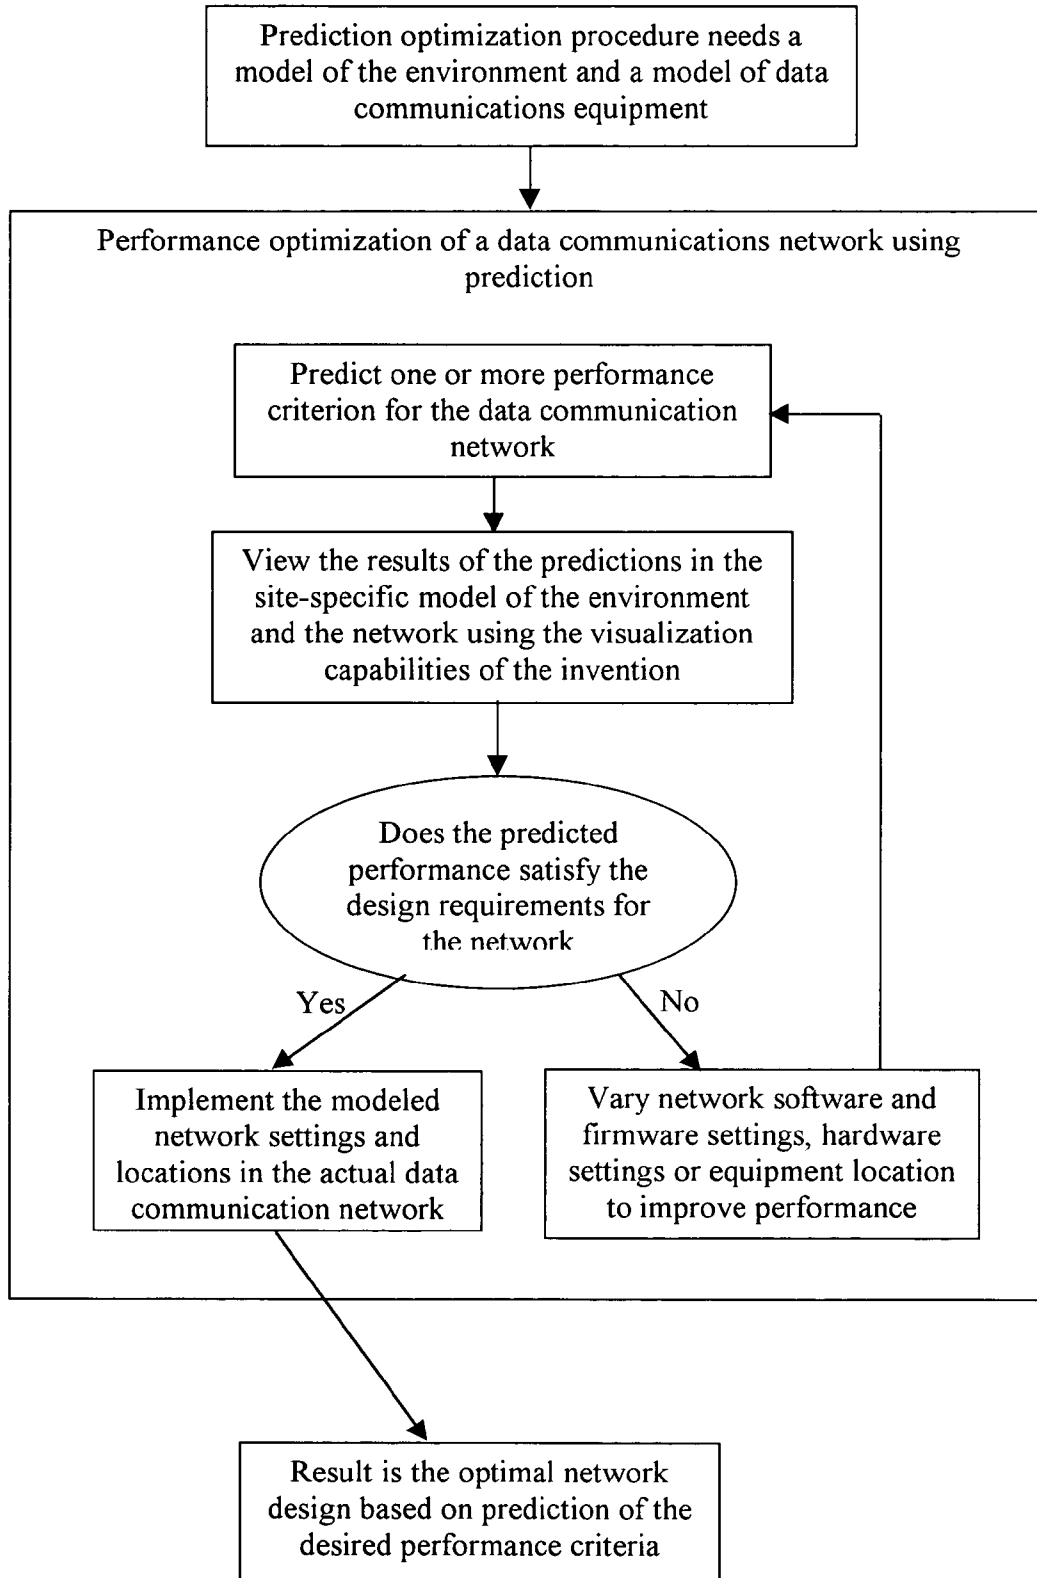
Prediction optimization procedure needs a model of the environment and a model of data communications equipment

Performance optimization of a data communications network using prediction

Predict one or more performance criterion for the data communication network

View the results of the predictions in the site-specific model of the environment and the network using the visualization capabilities of the invention

Does the predicted performance satisfy the design requirements for the network

Yes

No

Implement the modeled network settings and locations in the actual data communication network

Vary network software and firmware settings, hardware settings or equipment location to improve performance

Result is the optimal network design based on prediction of the desired performance criteria